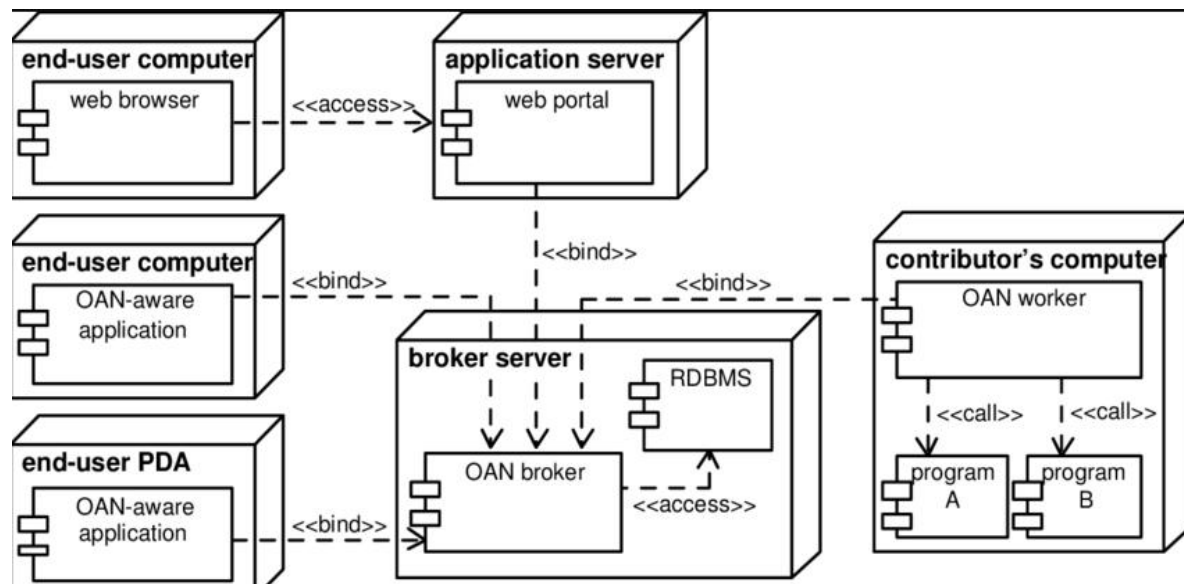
end-user computer

web browser

<<access>>

application server

web portal

<<bind>>

end-user computer

OAN-aware application

<<bind>>

<<bind>>

contributor's computer

OAN worker

broker server

RDBMS

<<call>>

<<call>>

end-user PDA

OAN broker

program A

program B

<<access>>

OAN-aware application

<<bind>>